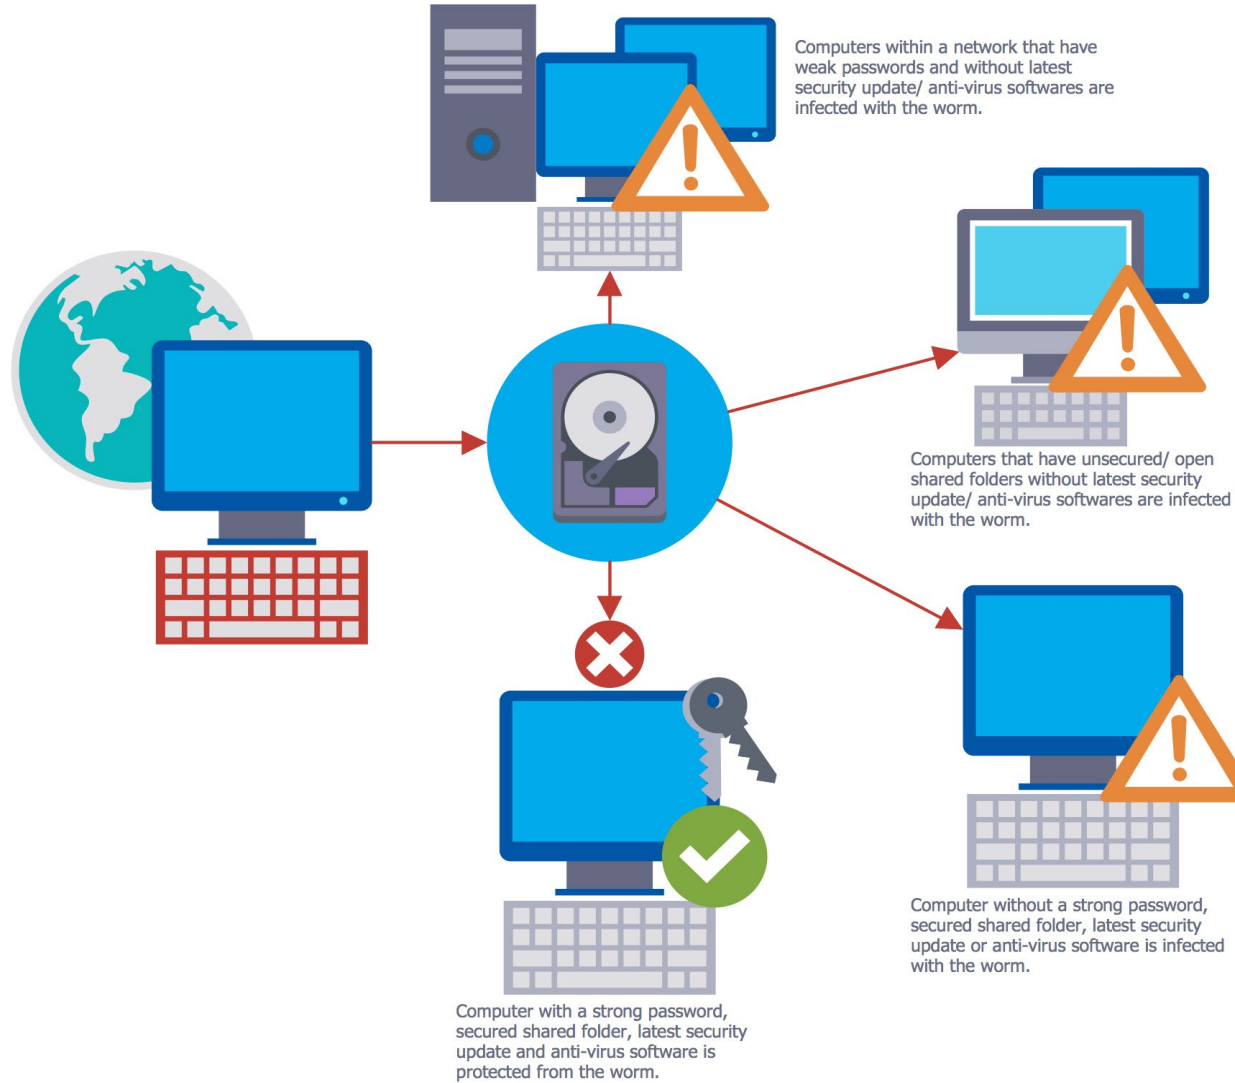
Computers within a network that have weak passwords and without latest security update/ anti-virus softwares are infected with the worm.

Computers that have unsecured/ open shared folders without latest security update/ anti-virus softwares are infected with the worm.

Computer without a strong password, secured shared folder, latest security update or anti-virus software is infected with the worm.

Computer with a strong password, secured shared folder, latest security update and anti-virus software is protected from the worm.